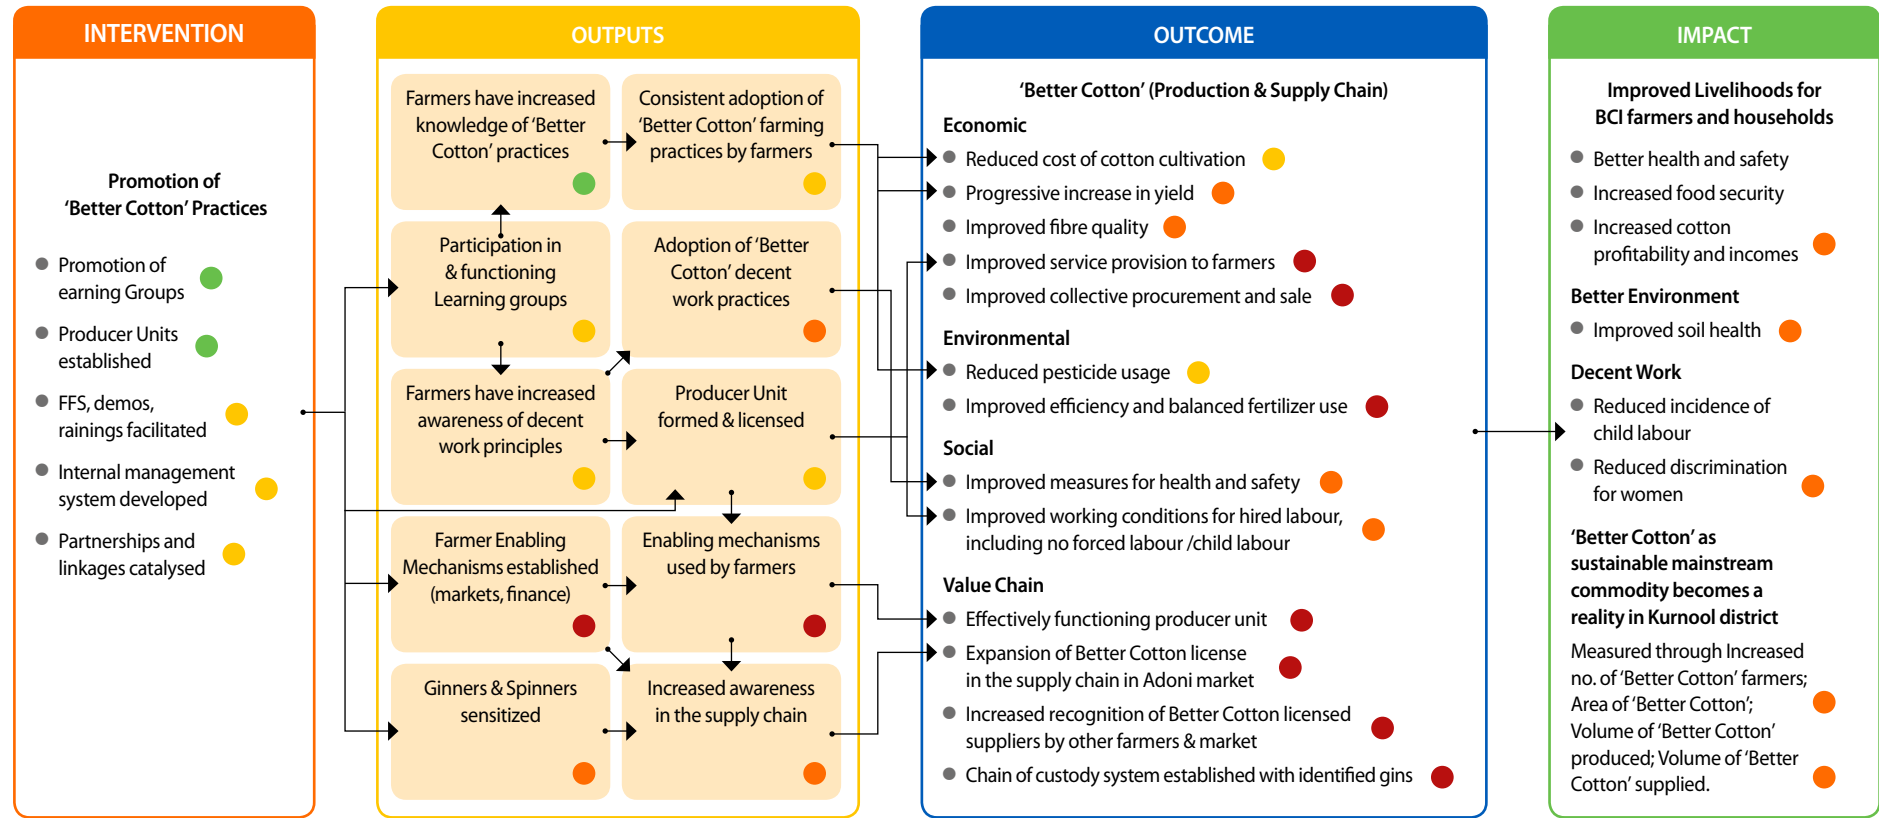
INTERVENTION

Promotion of 'Better Cotton' Practices

Promotion of earning Groups

Producer Units established

FFS, demos, rainings facilitated

Internal management system developed

Partnerships and linkages catalysed

OUTPUTS

Farmers have increased knowledge of 'Better Cotton' practices

Consistent adoption of 'Better Cotton' farming practices by farmers

Participation in & functioning Learning groups

Adoption of 'Better Cotton' decent work practices

Farmers have increased awareness of decent work principles

Producer Unit formed & licensed

Farmer Enabling Mechanisms established (markets, finance)

Enabling mechanisms used by farmers

Ginners & Spinners sensitized

Increased awareness in the supply chain

OUTCOME

'Better Cotton' (Production & Supply Chain)

Economic

Reduced cost of cotton cultivation

Progressive increase in yield

Improved fibre quality

Improved service provision to farmers

Improved collective procurement and sale

Environmental

Reduced pesticide usage

Improved efficiency and balanced fertilizer use

Social

Improved measures for health and safety

Improved working conditions for hired labour, including no forced labour /child labour

Value Chain

Effectively functioning producer unit

Expansion of Better Cotton license in the supply chain in Adoni market

Increased recognition of Better Cotton licensed suppliers by other farmers & market

Chain of custody system established with identified gins

IMPACT

Improved Livelihoods for BCI farmers and households

Better health and safety

Increased food security

Increased cotton profitability and incomes

Better Environment

Improved soil health

Decent Work

Reduced incidence of child labour

Reduced discrimination for women

'Better Cotton' as sustainable mainstream commodity becomes a reality in Kurnool district

Measured through Increased no. of 'Better Cotton' farmers; Area of 'Better Cotton'; Volume of 'Better Cotton' produced; Volume of 'Better Cotton' supplied.